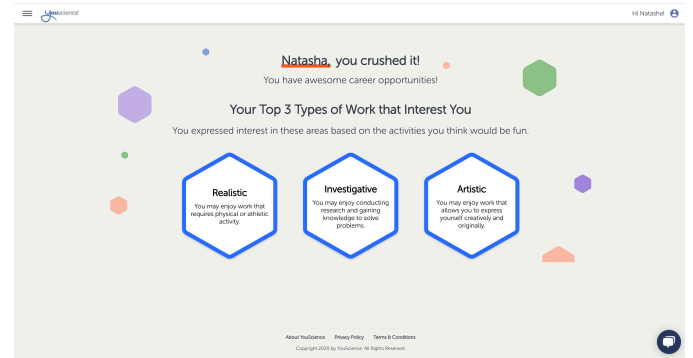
YouScience

Hi Natasha!

Natasha, you crushed it!

You have awesome career opportunities!

Your Top 3 Types of Work that Interest You

You expressed interest in these areas based on the activities you think would be fun.

Realistic
You may enjoy work that requires physical or athletic activity.

Investigative
You may enjoy conducting research and gaining knowledge to solve problems.

Artistic
You may enjoy work that allows you to express yourself creatively and originally.

About YouScience Privacy Policy Terms & Conditions

Copyright 2020 by YouScience. All Rights Reserved.